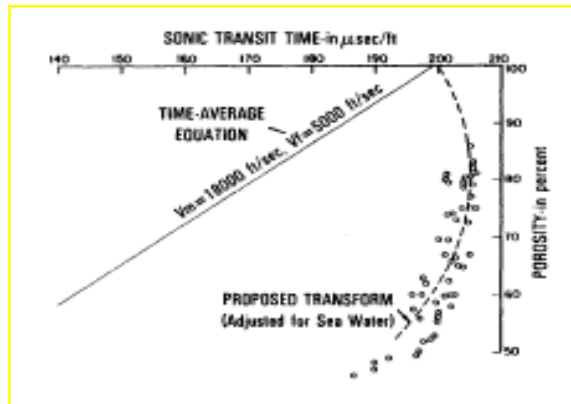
SONIC TRANSIT TIME-in $\mu$sec/ft

140 150 160 170 180 190 200 210

100
90
80
70
60
50

POROSITY-in percent

TIME-AVERAGE EQUATION

Vm=19000 ft/sec. Vf=5000 ft/sec

PROPOSED TRANSFORM (Adjusted for Sea Water)